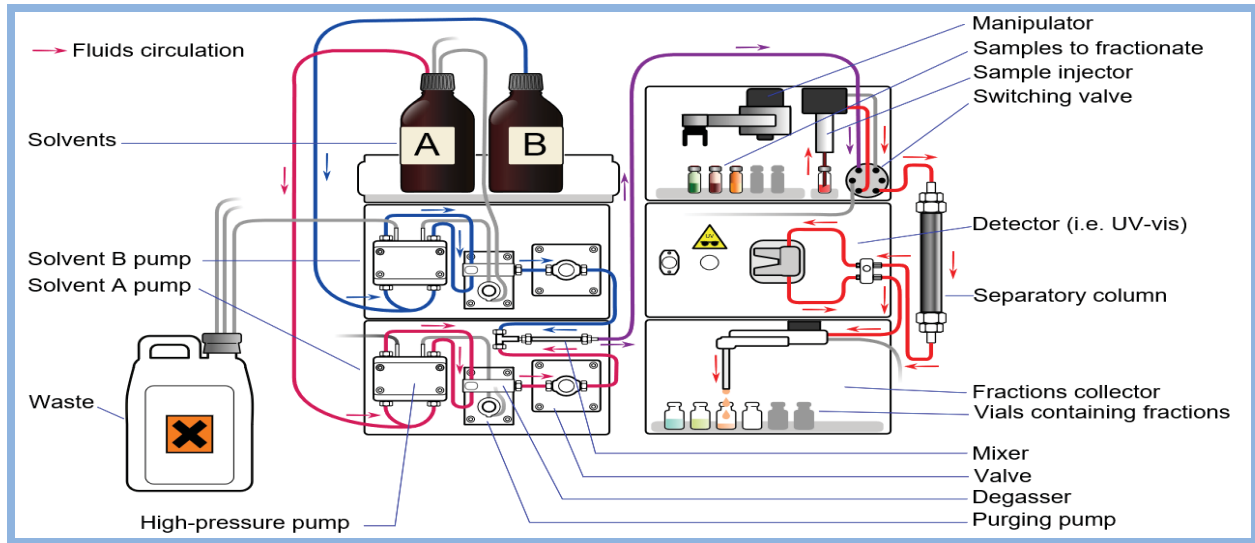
Fluids circulation

Solvents

A

B

Solvent B pump

Solvent A pump

Waste

High-pressure pump

Manipulator

Samples to fractionate

Sample injector

Switching valve

Detector (i.e. UV-vis)

Separatory column

Fractions collector

Vials containing fractions

Mixer

Valve

Degasser

Purging pump